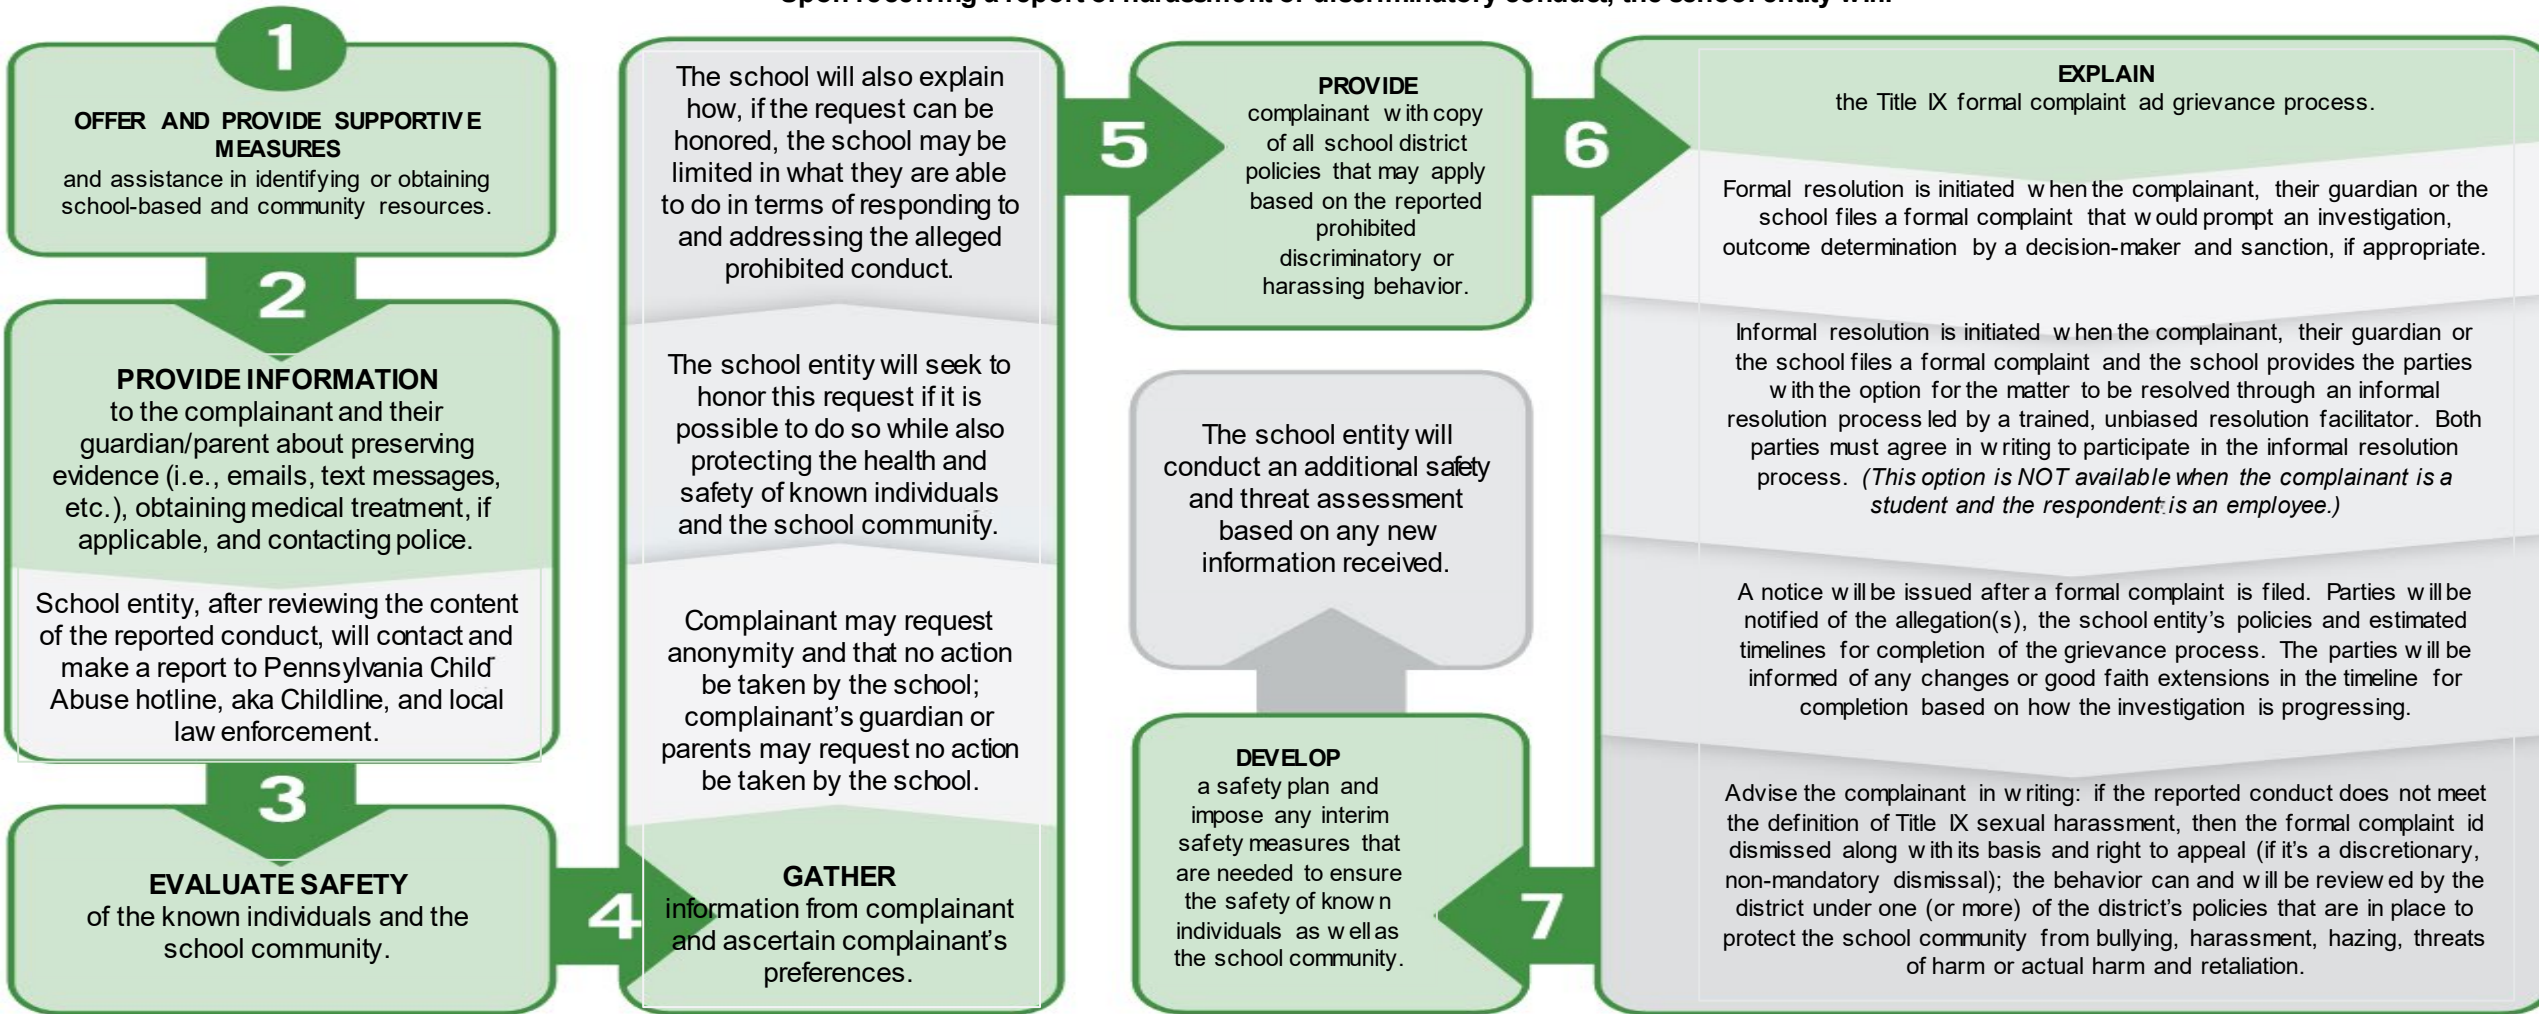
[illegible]

1

OFFER AND PROVIDE SUPPORTIVE MEASURES
and assistance in identifying or obtaining school-based and community resources.

2

PROVIDE INFORMATION
to the complainant and their guardian/parent about preserving evidence (i.e., emails, text messages, etc.), obtaining medical treatment, if applicable, and contacting police.

School entity, after reviewing the content of the reported conduct, will contact and make a report to Pennsylvania Child Abuse hotline, aka Childline, and local law enforcement.

3

EVALUATE SAFETY
of the known individuals and the school community.

4

GATHER
information from complainant and ascertain complainant's preferences.

Complainant may request anonymity and that no action be taken by the school; complainant's guardian or parents may request no action be taken by the school.

The school entity will seek to honor this request if it is possible to do so while also protecting the health and safety of known individuals and the school community.

The school will also explain how, if the request can be honored, the school may be limited in what they are able to do in terms of responding to and addressing the alleged prohibited conduct.

5

PROVIDE
complainant with copy of all school district policies that may apply based on the reported prohibited discriminatory or harassing behavior.

The school entity will conduct an additional safety and threat assessment based on any new information received.

DEVELOP
a safety plan and impose any interim safety measures that are needed to ensure the safety of known individuals as well as the school community.

7

6

EXPLAIN
the Title IX formal complaint ad grievance process.

Formal resolution is initiated when the complainant, their guardian or the school files a formal complaint that would prompt an investigation, outcome determination by a decision-maker and sanction, if appropriate.

Informal resolution is initiated when the complainant, their guardian or the school files a formal complaint and the school provides the parties with the option for the matter to be resolved through an informal resolution process led by a trained, unbiased resolution facilitator. Both parties must agree in writing to participate in the informal resolution process. (This option is NOT available when the complainant is a student and the respondent is an employee.)

A notice will be issued after a formal complaint is filed. Parties will be notified of the allegation(s), the school entity's policies and estimated timelines for completion of the grievance process. The parties will be informed of any changes or good faith extensions in the timeline for completion based on how the investigation is progressing.

Advise the complainant in writing: if the reported conduct does not meet the definition of Title IX sexual harassment, then the formal complaint id dismissed along with its basis and right to appeal (if it's a discretionary, non-mandatory dismissal); the behavior can and will be reviewed by the district under one (or more) of the district's policies that are in place to protect the school community from bullying, harassment, hazing, threats of harm or actual harm and retaliation.